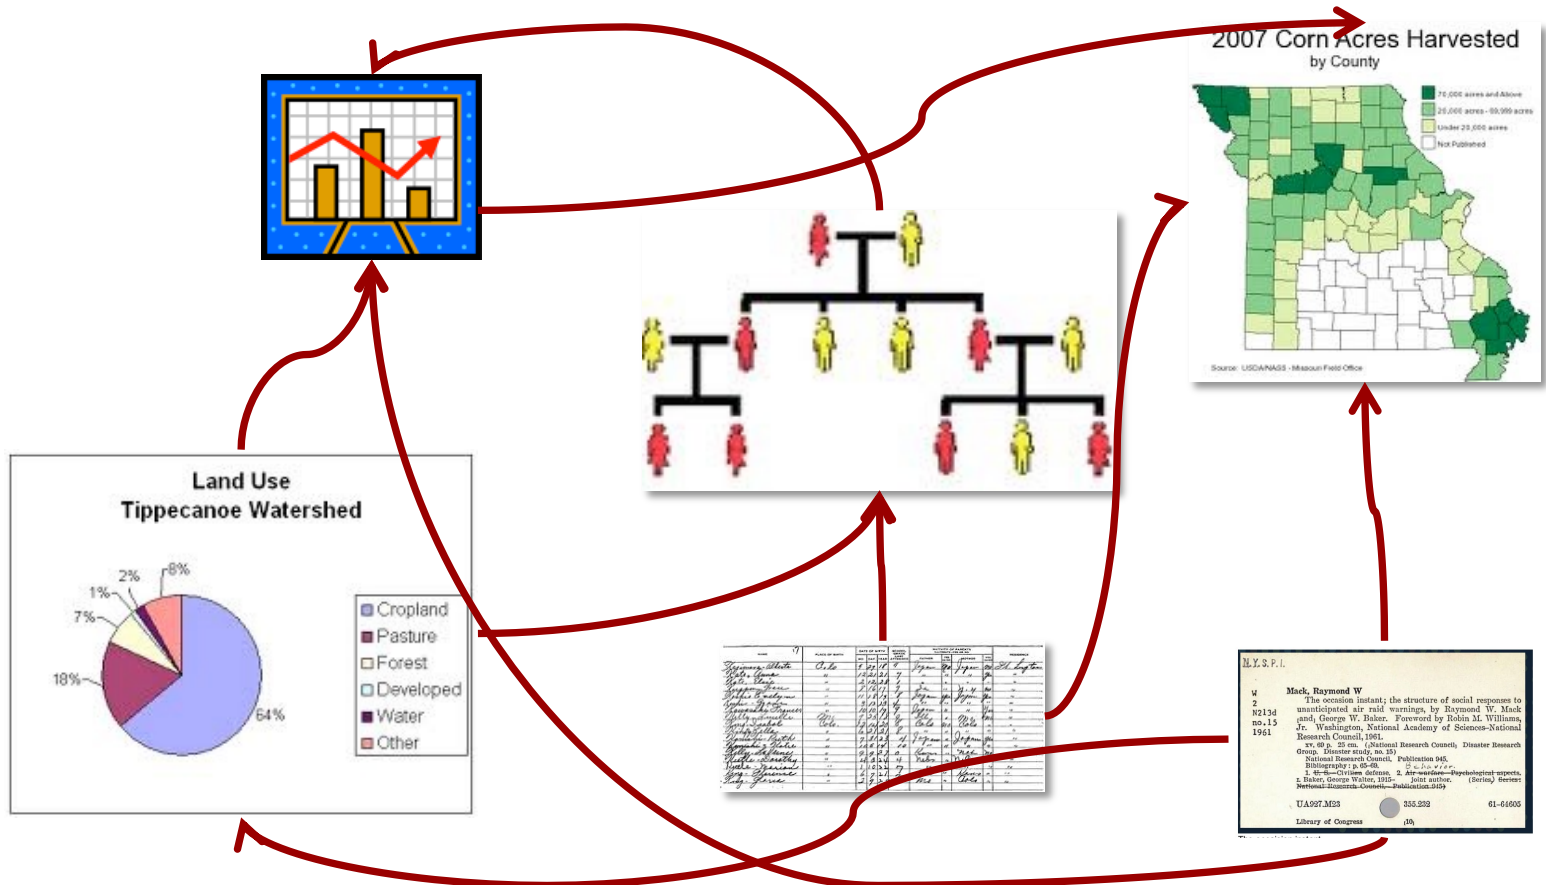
2007 Corn Acres Harvested
by County

70,000 acres and Above
20,000 acres - 69,999 acres
Under 20,000 acres
Not Published

Source: USDA/NASS - Missouri Field Office

Land Use
Tippecanoe Watershed

2%
8%
1%
7%
18%
64%

Cropland
Pasture
Forest
Developed
Water
Other

N.Y.S.P.I.

W
2
N213d
no.15
1961

Mack, Raymond W
The occasion instant; the structure of social responses to unanticipated air raid warnings, by Raymond W. Mack and George W. Baker. Foreword by Robin M. Williams, Jr. Washington, National Academy of Sciences-National Research Council, 1961.
xv, 69 p. 25 cm. (National Research Council. Disaster Research Group. Disaster study, no. 15)
National Research Council. Publication 945.
Bibliography: p. 65-69.
1. U. S.—Civilian defense. 2. Air warfare—Psychological aspects. I. Baker, George Walter, 1915- joint author. (Series) Series: National Research Council. Publication 945)
UA927.M23 355.232 61-64605
Library of Congress [10]